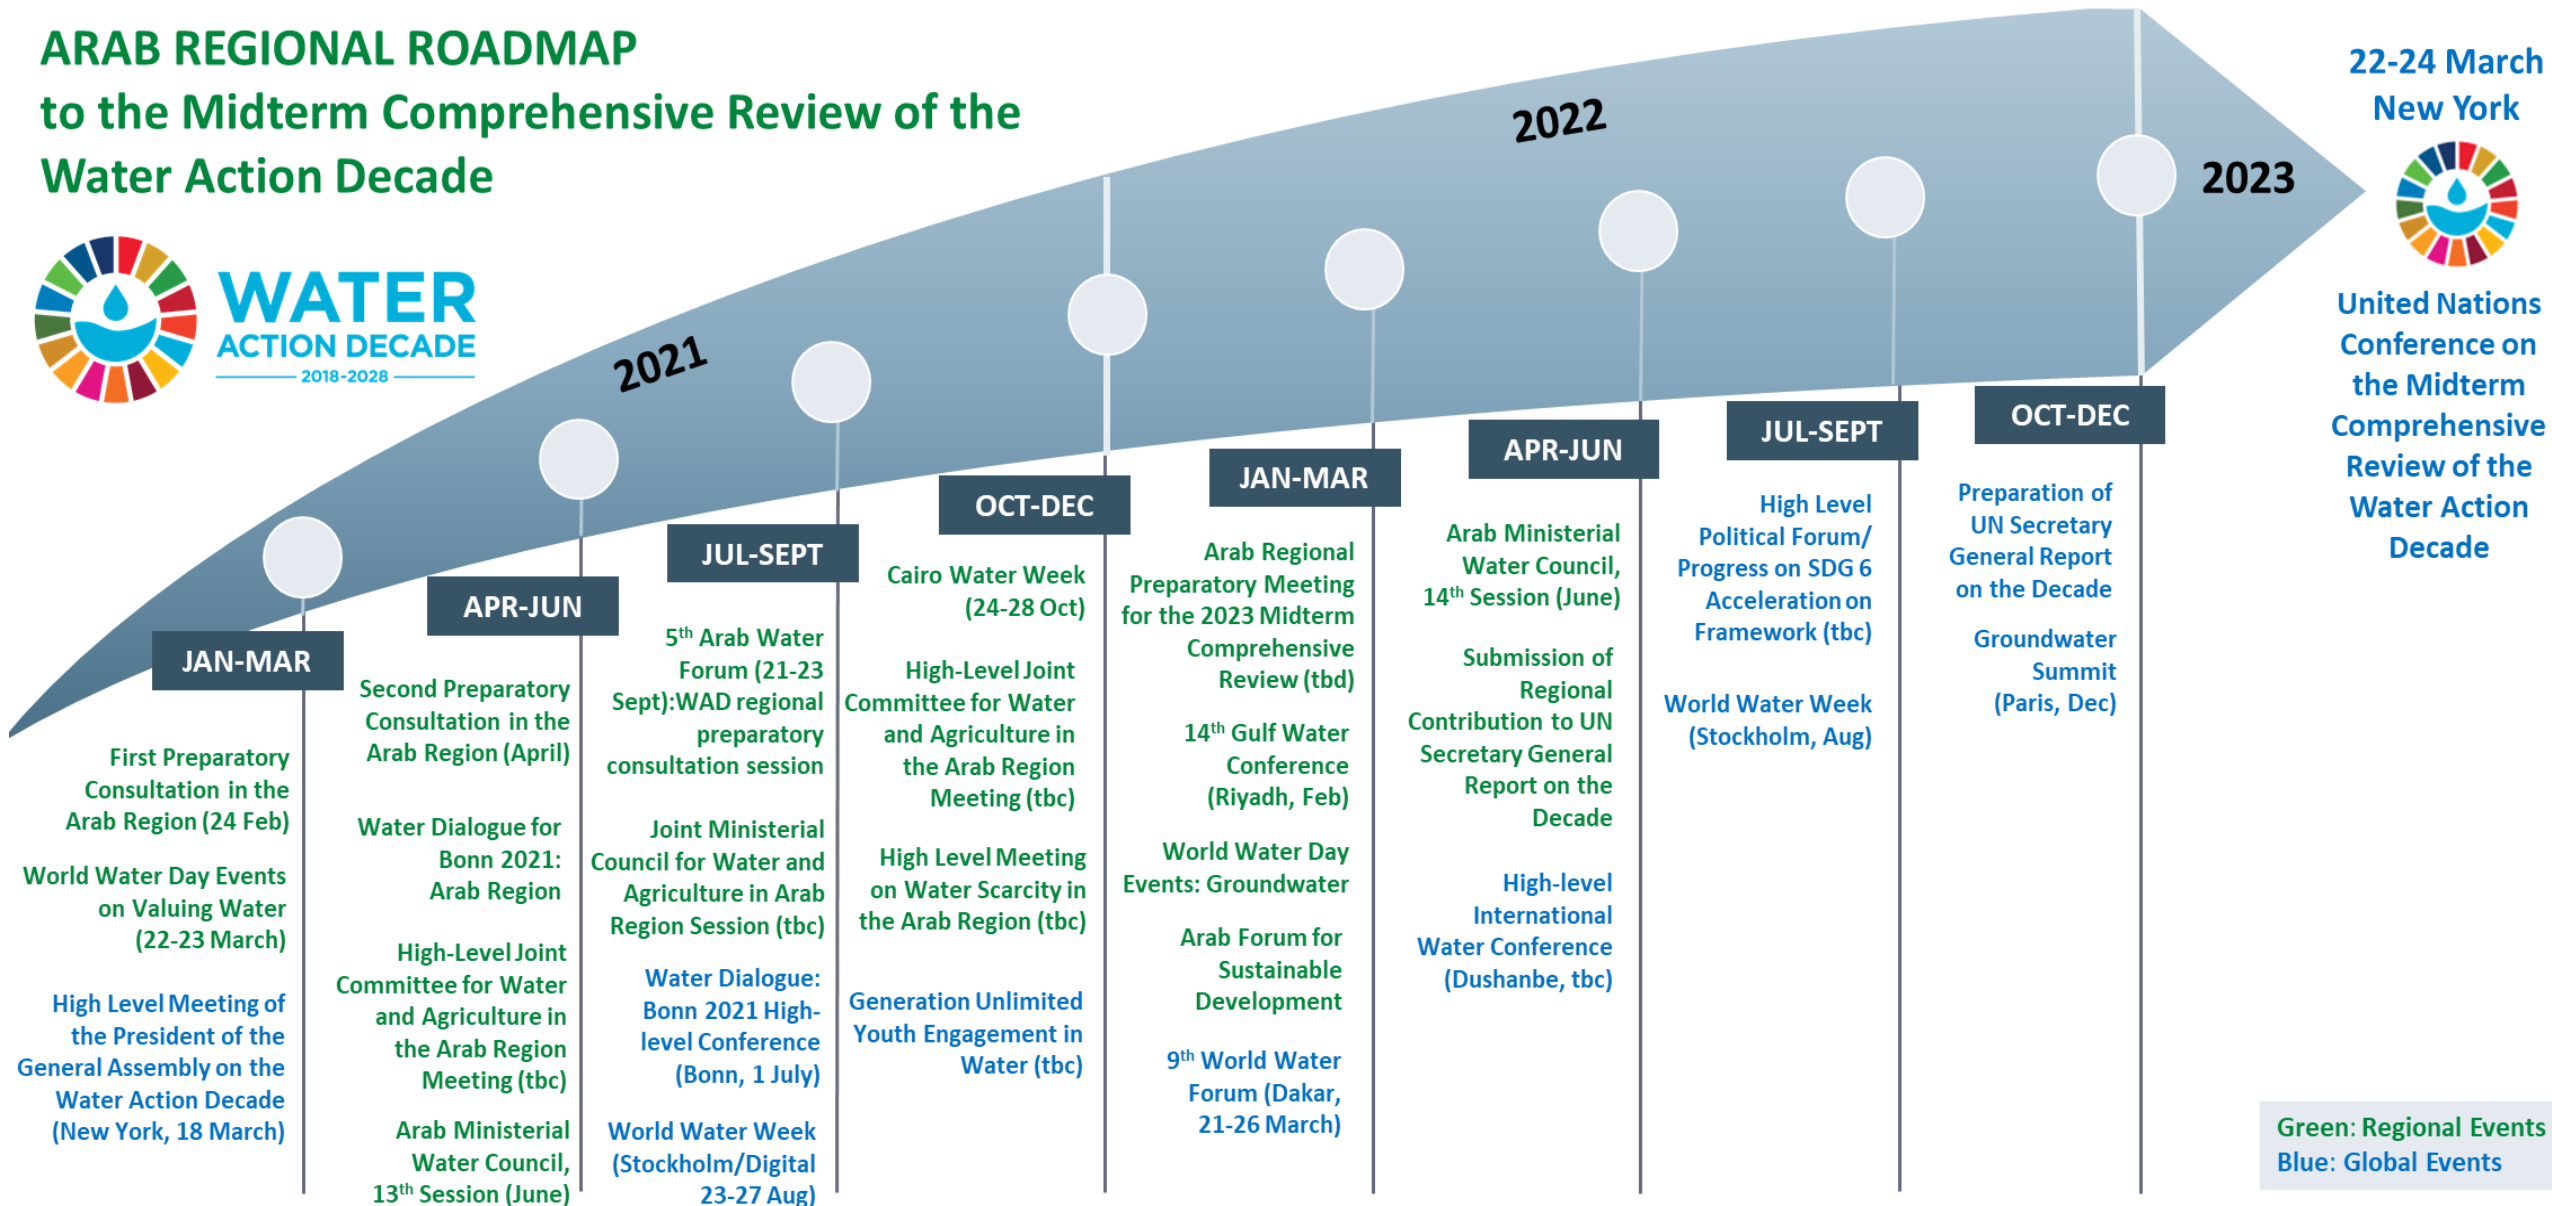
ARAB REGIONAL ROADMAP
to the Midterm Comprehensive Review of the Water Action Decade

WATER ACTION DECADE 2018-2028

2021

2022

2023

22-24 March New York

United Nations Conference on the Midterm Comprehensive Review of the Water Action Decade

JAN-MAR

First Preparatory Consultation in the Arab Region (24 Feb)

World Water Day Events on Valuing Water (22-23 March)

High Level Meeting of the President of the General Assembly on the Water Action Decade (New York, 18 March)

APR-JUN

Second Preparatory Consultation in the Arab Region (April)

Water Dialogue for Bonn 2021: Arab Region

High-Level Joint Committee for Water and Agriculture in the Arab Region Meeting (tbc)

Arab Ministerial Water Council, 13$^{th}$ Session (June)

JUL-SEPT

5$^{th}$ Arab Water Forum (21-23 Sept):WAD regional preparatory consultation session

Joint Ministerial Council for Water and Agriculture in Arab Region Session (tbc)

Water Dialogue: Bonn 2021 High-level Conference (Bonn, 1 July)

World Water Week (Stockholm/Digital 23-27 Aug)

OCT-DEC

Cairo Water Week (24-28 Oct)

High-Level Joint Committee for Water and Agriculture in the Arab Region Meeting (tbc)

High Level Meeting on Water Scarcity in the Arab Region (tbc)

Generation Unlimited Youth Engagement in Water (tbc)

JAN-MAR

Arab Regional Preparatory Meeting for the 2023 Midterm Comprehensive Review (tbd)

14$^{th}$ Gulf Water Conference (Riyadh, Feb)

World Water Day Events: Groundwater

Arab Forum for Sustainable Development

9$^{th}$ World Water Forum (Dakar, 21-26 March)

APR-JUN

Arab Ministerial Water Council, 14$^{th}$ Session (June)

Submission of Regional Contribution to UN Secretary General Report on the Decade

High-level International Water Conference (Dushanbe, tbc)

JUL-SEPT

High Level Political Forum/ Progress on SDG 6 Acceleration on Framework (tbc)

World Water Week (Stockholm, Aug)

OCT-DEC

Preparation of UN Secretary General Report on the Decade

Groundwater Summit (Paris, Dec)

Green: Regional Events
Blue: Global Events